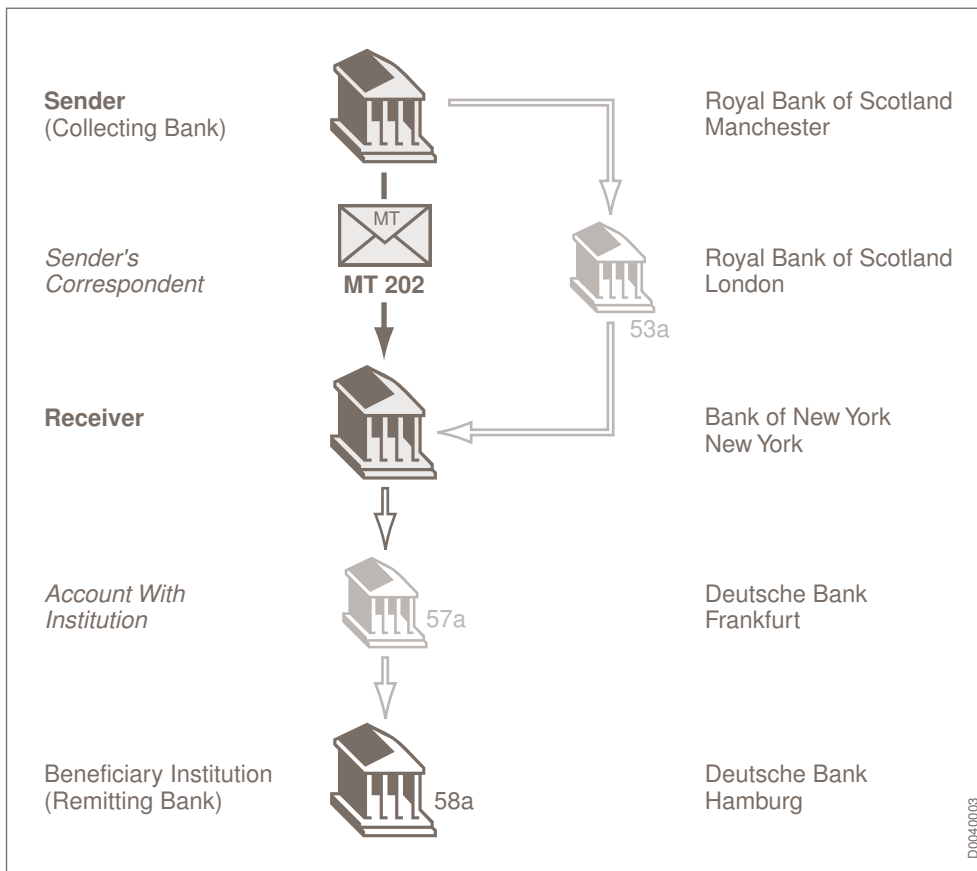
**Sender**
(Collecting Bank)

Royal Bank of Scotland
Manchester

MT

*Sender's Correspondent*

**MT 202**

Royal Bank of Scotland
London

53a

**Receiver**

Bank of New York
New York

*Account With Institution*

57a

Deutsche Bank
Frankfurt

Beneficiary Institution
(Remitting Bank)

58a

Deutsche Bank
Hamburg

D0040003